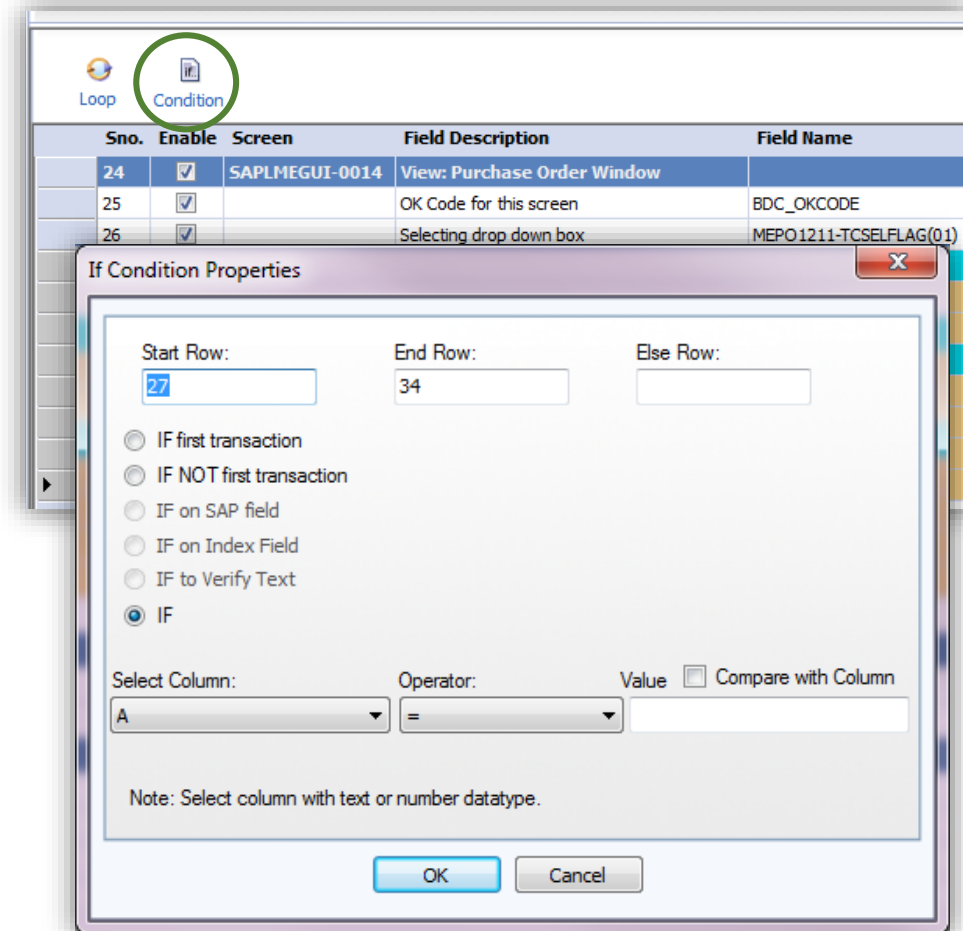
Loop Condition

| Sno. | Enable | Screen | Field Description | Field Name |
|---|---|---|---|---|
| 24 | ☑ | SAPLMEGUI-0014 | View: Purchase Order Window | |
| 25 | ☑ | | OK Code for this screen | BDC_OKCODE |
| 26 | ☑ | | Selecting drop down box | MEPO1211-TCSELFLAG(01) |

If Condition Properties

Start Row: 27
End Row: 34
Else Row:

IF first transaction
IF NOT first transaction
IF on SAP field
IF on Index Field
IF to Verify Text
IF

Select Column: A
Operator: =
Value
Compare with Column

Note: Select column with text or number datatype.

OK
Cancel